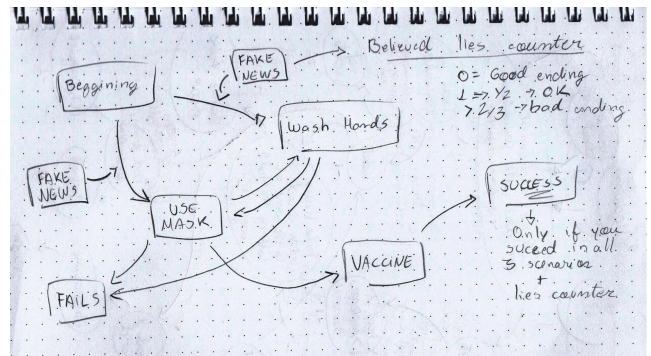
FAKE NEWS

Believed lies counter

0 = Good ending
1 => 1/2 -> OK
> 2/3 -> bad ending

Beggining

Wash Hands

FAKE NEWS

USE MASK

SUCCESS

Only if you suceed in all 3 scenarios + lies counter

VACCINE

FAILS